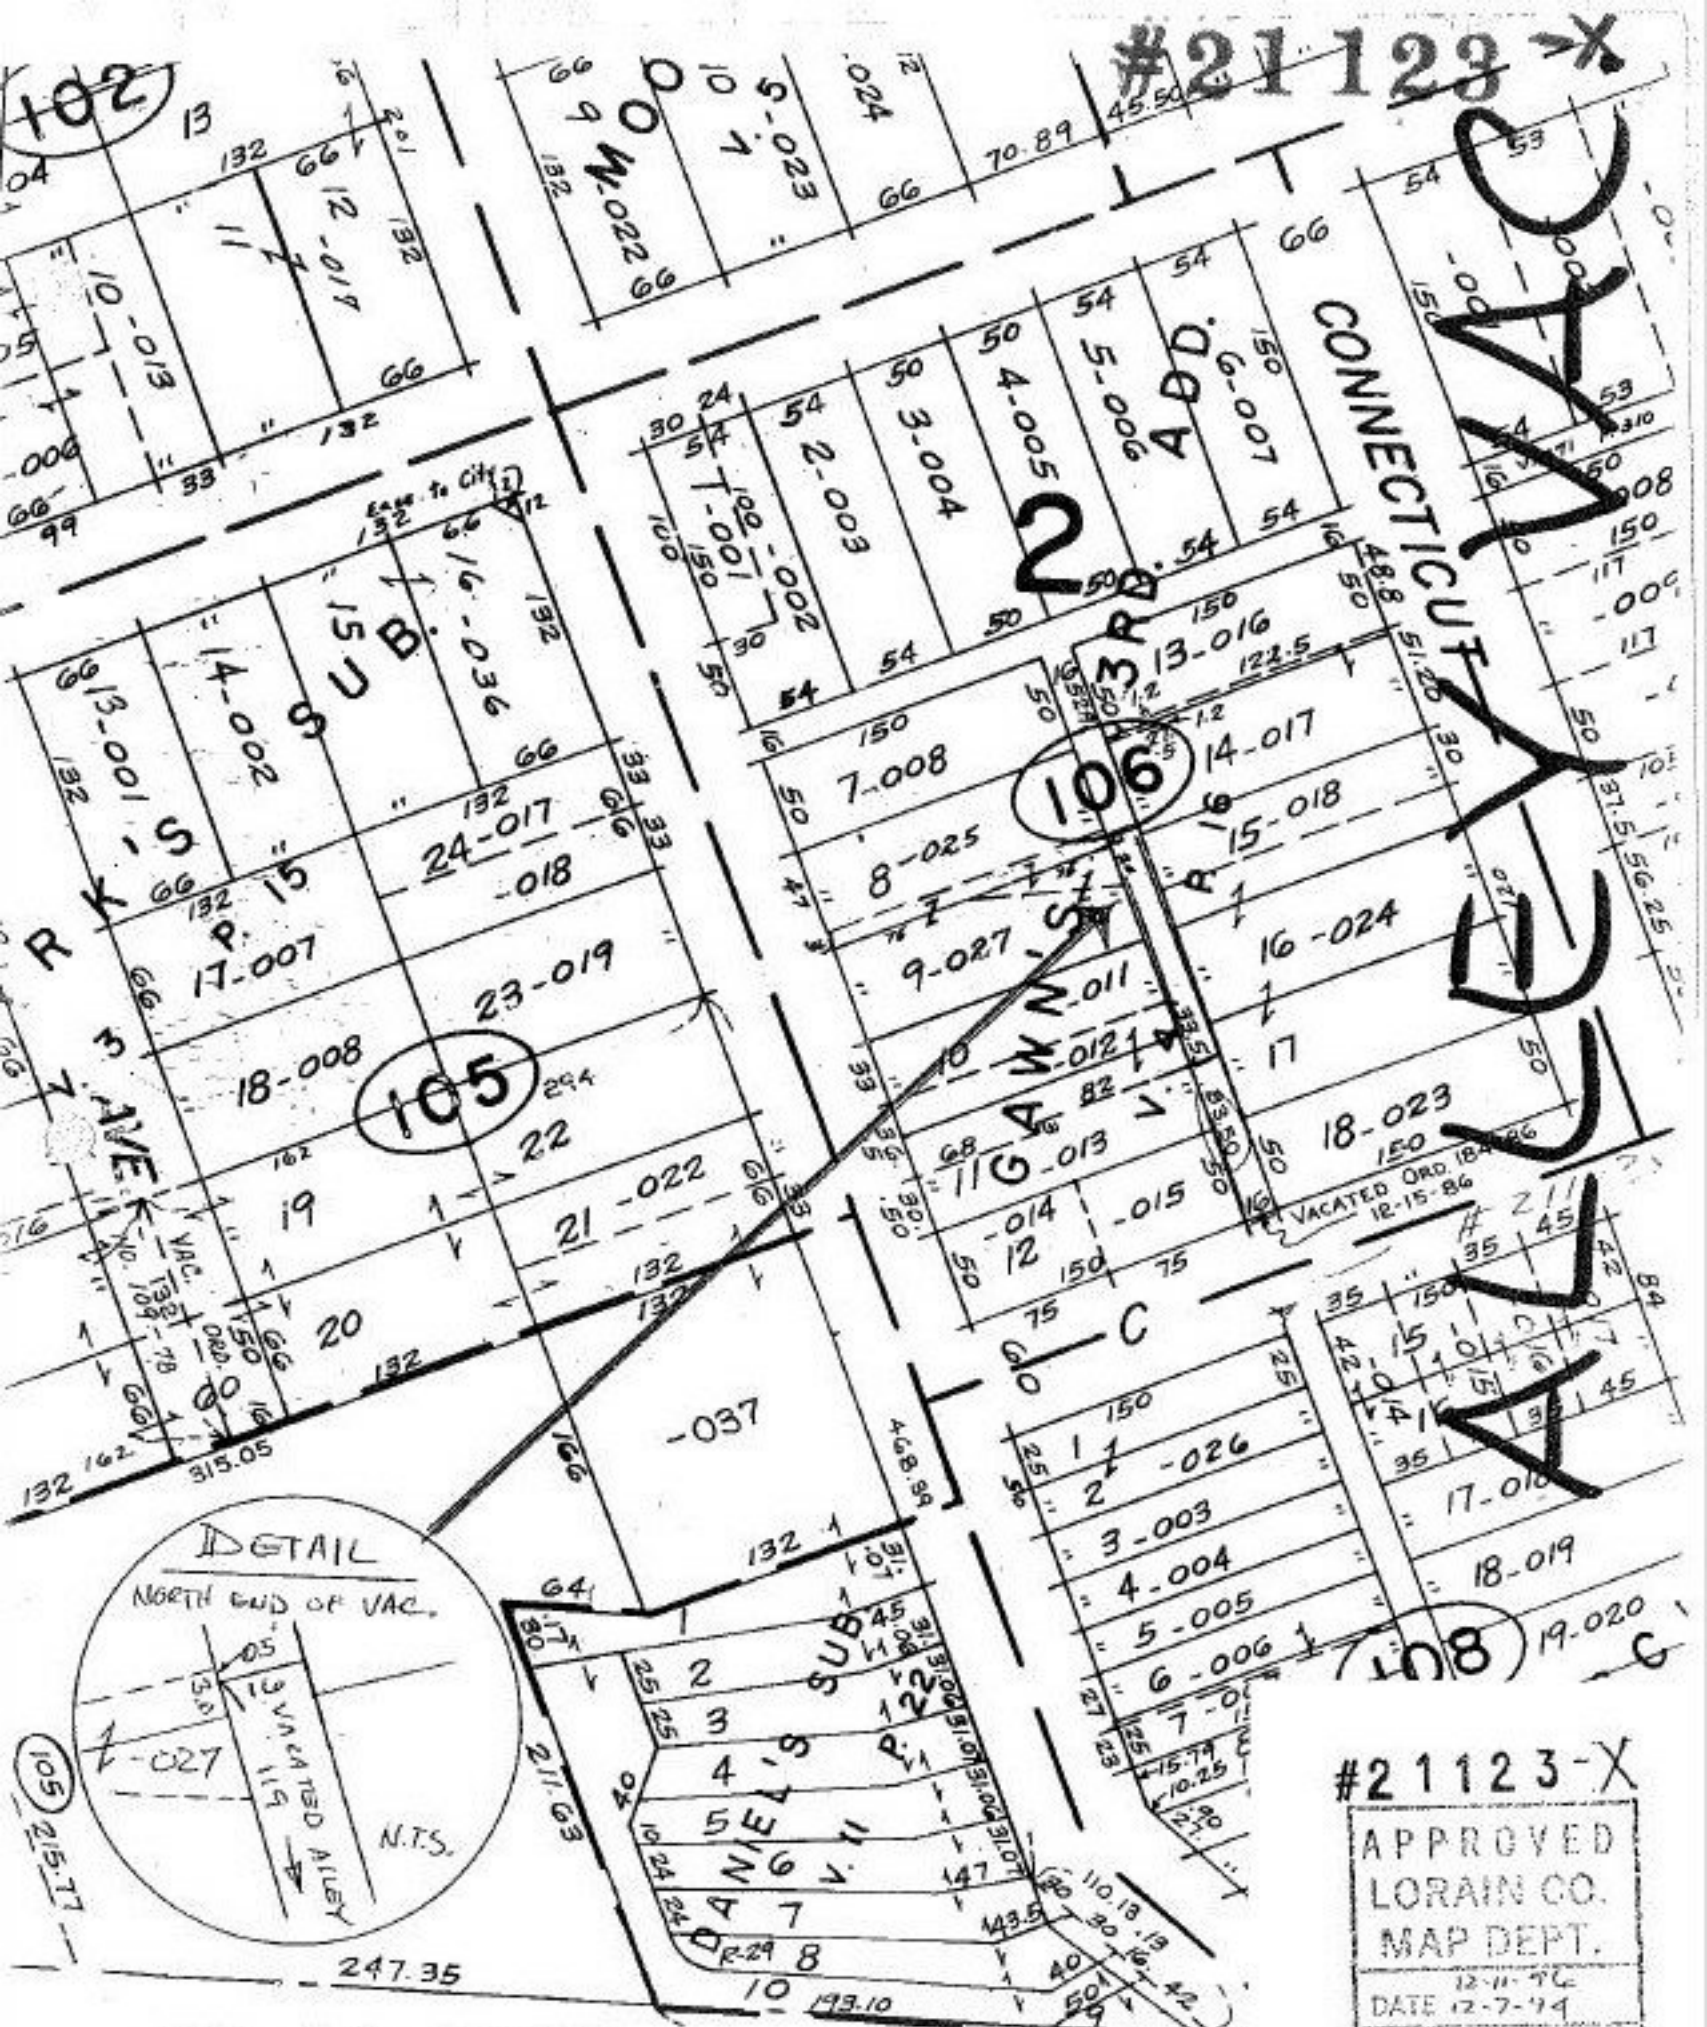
#21123-X

VAC ALLEY

102
105
106
108

RK'S SUB. P. 15
MOO
CONNECTICUT
3RD. ADD.
2
GAWN'S SUB. V. 14
DANIEL'S SUB. V. 11 P. 122
AVE
C
VACATED ORD. 184 12-15-86
VAC. ORD. 109-78

EASE. to City

13
12-017
11
10-013
-006
13-001
14-002
15
16-036
17-007
18-008
19
20
21-022
22
23-019
24-017
-018
9
-022
10
-023
.024
T-001
-002
2-003
3-004
4-005
5-006
6-007
7-008
8-025
9-027
-011
10
-012
11
-013
12
-014
-015
13-016
14-017
15-018
16-024
17
18-023
-037
1
2
3
4
5
6
7
8
10
1
2
-026
3-003
4-004
5-005
6-006
7
15
14
17-010
18-019
19-020
-008
-009

132
66
33
99
150
54
50
70.89
45.50
315.05
247.35
468.89
193.10
110.18
143.5
147
215.77
211.63
48.8
51.26
37.5
56.25
122.5
294
162
64
40
35
45
84
25
30
16
117
120
53
R-29

DETAIL
NORTH END OF VAC.
-027
VACATED ALLEY
N.T.S.
.05
3.0
119

#21123-X
APPROVED
LORAIN CO.
MAP DEPT.
12-11-96
DATE 12-7-94